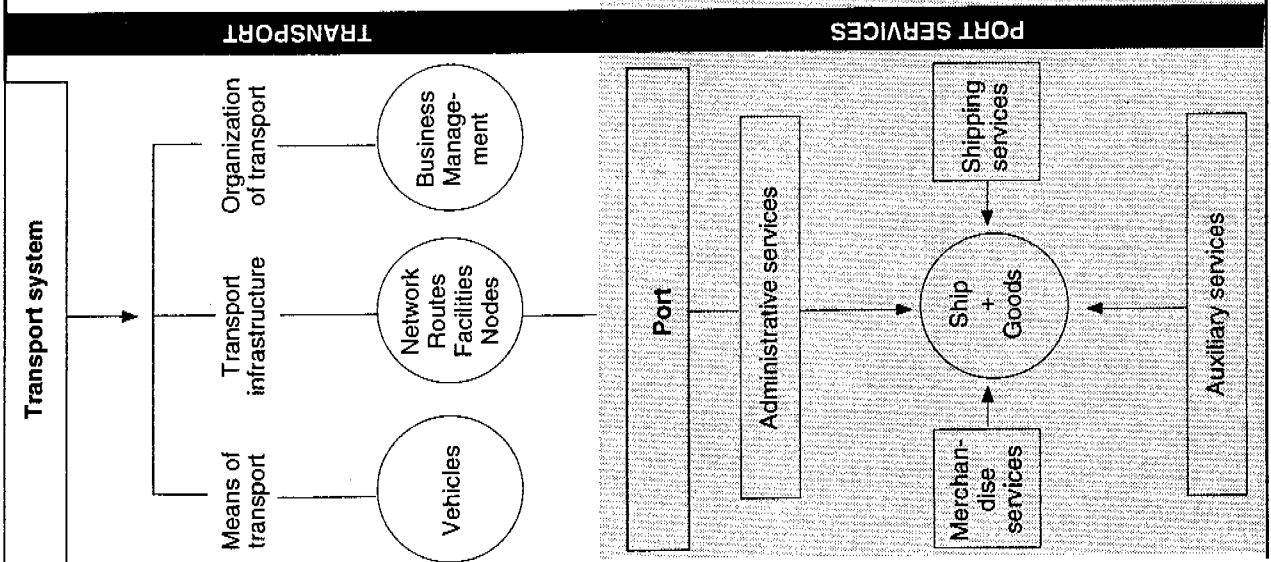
TRANSPORT

PORT SERVICES

Transport system

Organization of transport

Transport infrastructure

Means of transport

Business Management

Network Routes Facilities Nodes

Vehicles

Port

Administrative services

Shipping services

Ship + Goods

Merchandise services

Auxiliary services